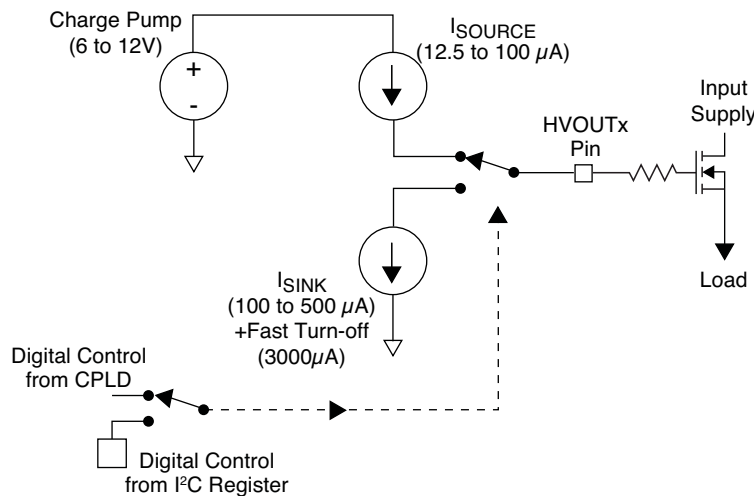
Charge Pump
(6 to 12V)

+

-

$I_{SOURCE}$
(12.5 to 100 $\mu$A)

Input
Supply

HVOUTx
Pin

$I_{SINK}$
(100 to 500 $\mu$A)
+Fast Turn-off
(3000$\mu$A)

Load

Digital Control
from CPLD

Digital Control
from $I^2C$ Register